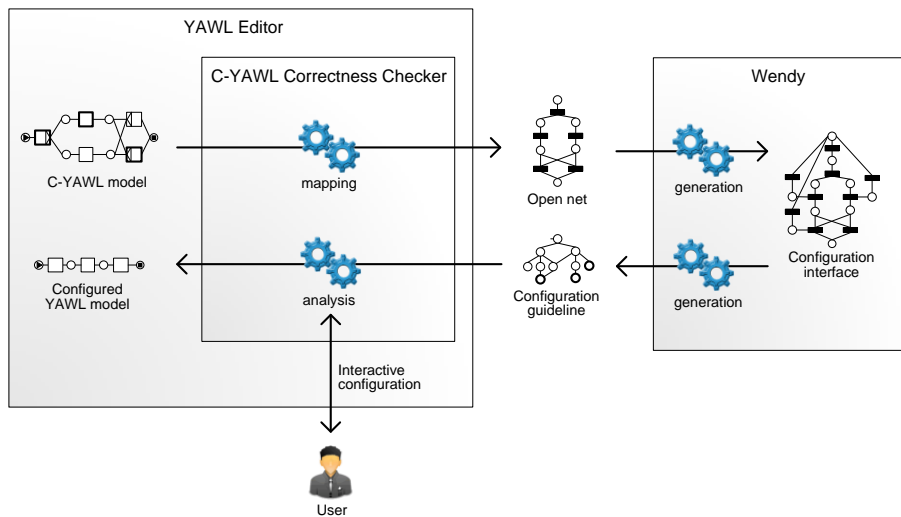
YAWL Editor

C-YAWL Correctness Checker

C-YAWL model

mapping

Configured YAWL model

analysis

Interactive configuration

User

Open net

Configuration guideline

Wendy

generation

generation

Configuration interface